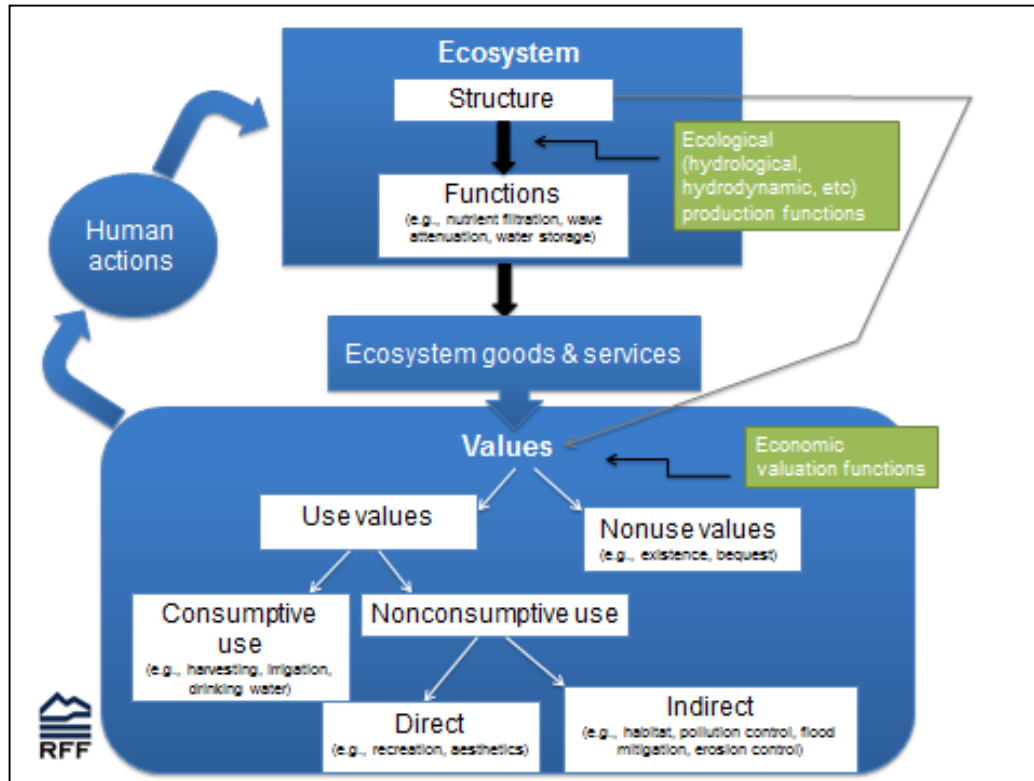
Ecosystem

Structure

Functions
(e.g., nutrient filtration, wave attenuation, water storage)

Ecological (hydrological, hydrodynamic, etc) production functions

Human actions

Ecosystem goods & services

Values

Economic valuation functions

Use values

Nonuse values
(e.g., existence, bequest)

Consumptive use
(e.g., harvesting, irrigation, drinking water)

Nonconsumptive use

Direct
(e.g., recreation, aesthetics)

Indirect
(e.g., habitat, pollution control, flood mitigation, erosion control)

RFF